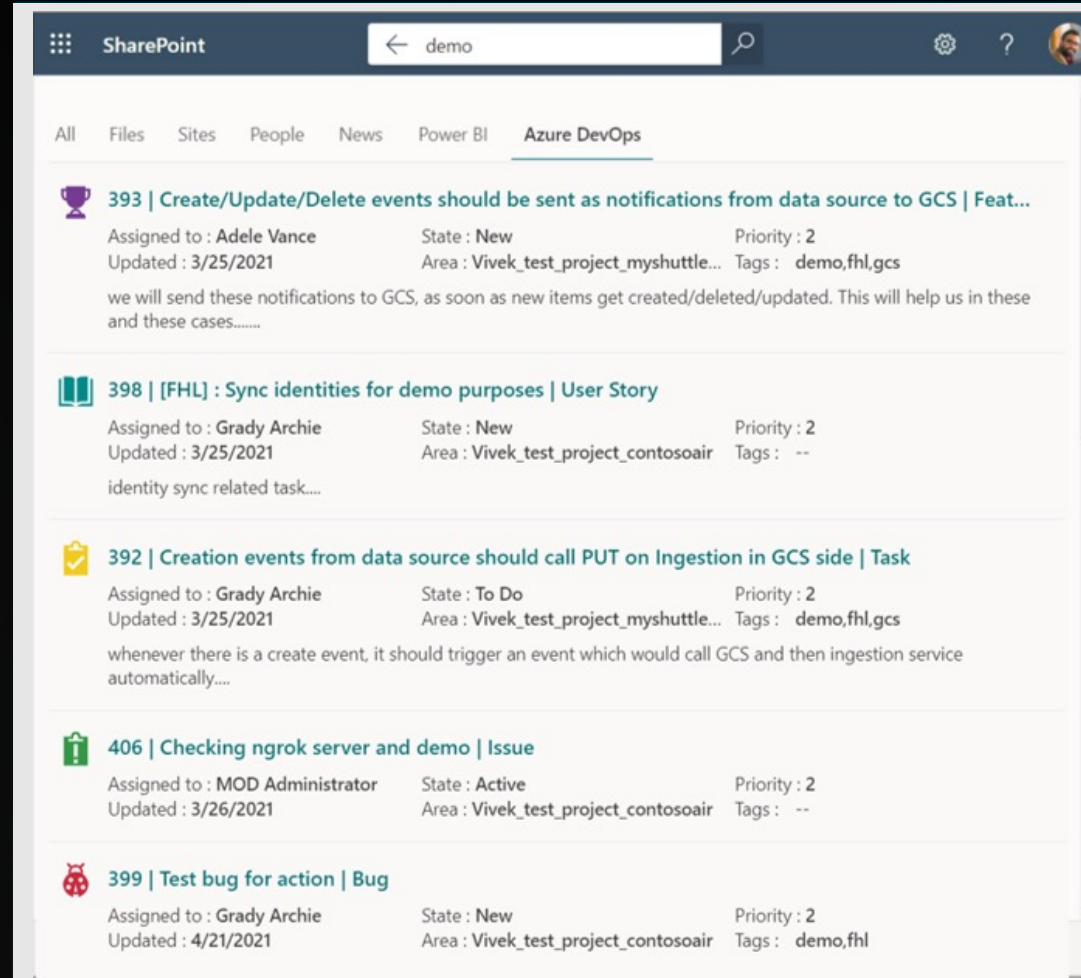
SharePoint

demo

All Files Sites People News Power BI Azure DevOps

393 | Create/Update/Delete events should be sent as notifications from data source to GCS | Feat...

Assigned to : Adele Vance
Updated : 3/25/2021
State : New
Area : Vivek_test_project_myshuttle...
Priority : 2
Tags : demo,fhl,gcs

we will send these notifications to GCS, as soon as new items get created/deleted/updated. This will help us in these and these cases.......

398 | [FHL] : Sync identities for demo purposes | User Story

Assigned to : Grady Archie
Updated : 3/25/2021
State : New
Area : Vivek_test_project_contosoair
Priority : 2
Tags : --

identity sync related task....

392 | Creation events from data source should call PUT on Ingestion in GCS side | Task

Assigned to : Grady Archie
Updated : 3/25/2021
State : To Do
Area : Vivek_test_project_myshuttle...
Priority : 2
Tags : demo,fhl,gcs

whenever there is a create event, it should trigger an event which would call GCS and then ingestion service automatically....

406 | Checking ngrok server and demo | Issue

Assigned to : MOD Administrator
Updated : 3/26/2021
State : Active
Area : Vivek_test_project_contosoair
Priority : 2
Tags : --

399 | Test bug for action | Bug

Assigned to : Grady Archie
Updated : 4/21/2021
State : New
Area : Vivek_test_project_contosoair
Priority : 2
Tags : demo,fhl